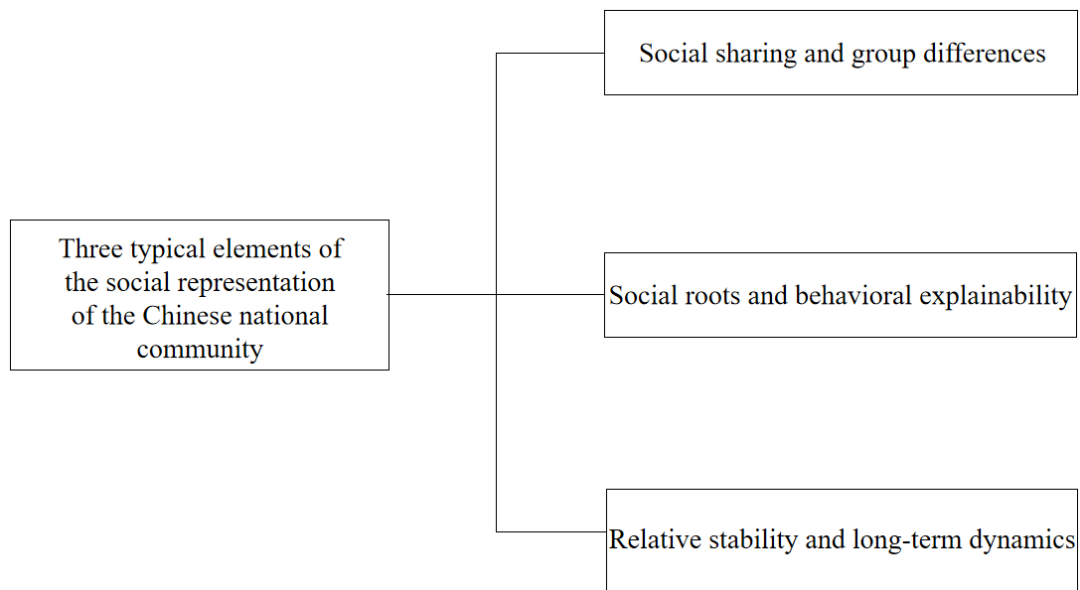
Three typical elements of the social representation of the Chinese national community

Social sharing and group differences

Social roots and behavioral explainability

Relative stability and long-term dynamics